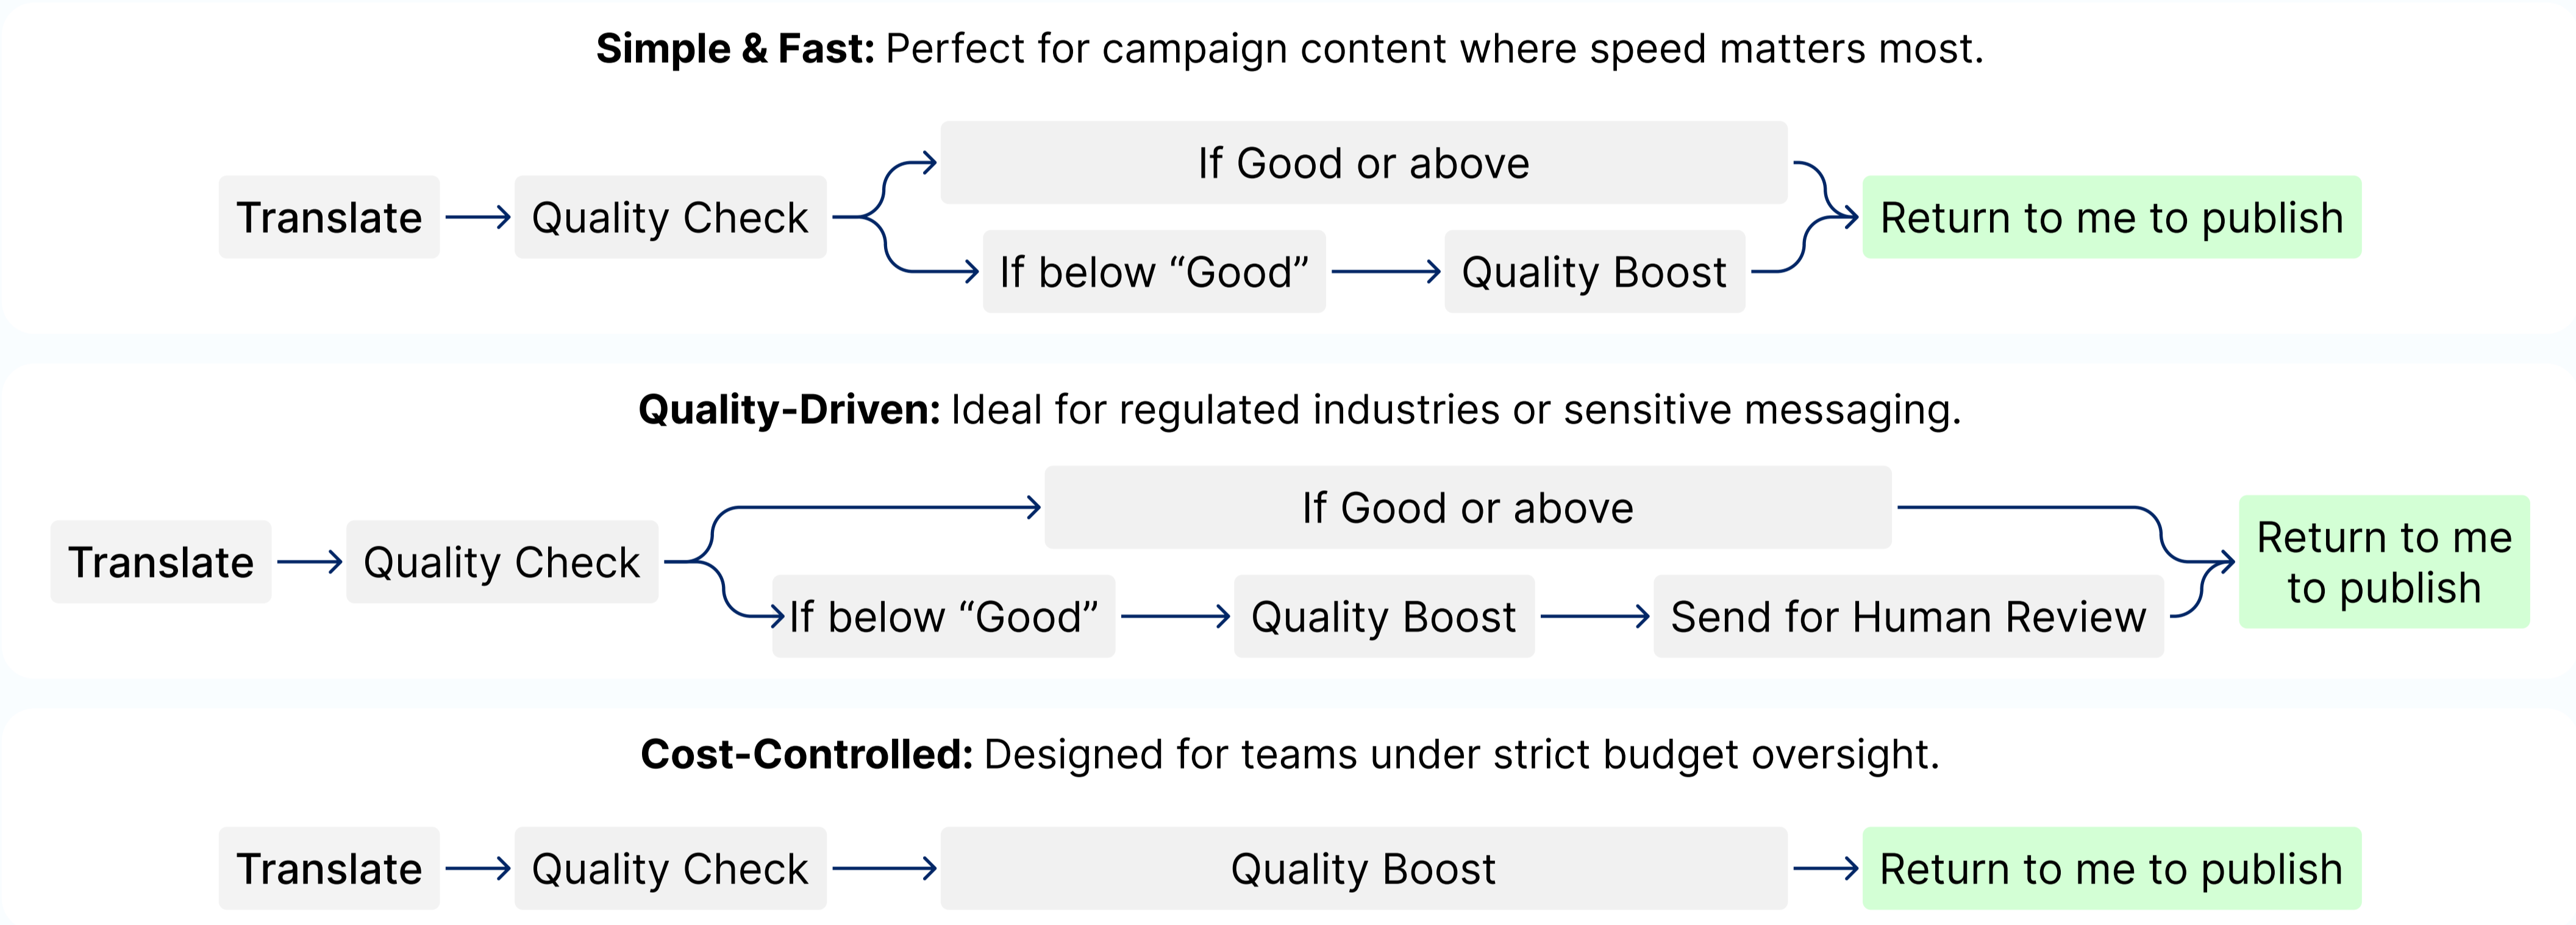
**Simple & Fast:** Perfect for campaign content where speed matters most.

Translate → Quality Check

If Good or above

If below “Good” → Quality Boost

Return to me to publish

**Quality-Driven:** Ideal for regulated industries or sensitive messaging.

Translate → Quality Check

If Good or above

If below “Good” → Quality Boost → Send for Human Review

Return to me to publish

**Cost-Controlled:** Designed for teams under strict budget oversight.

Translate → Quality Check → Quality Boost → Return to me to publish